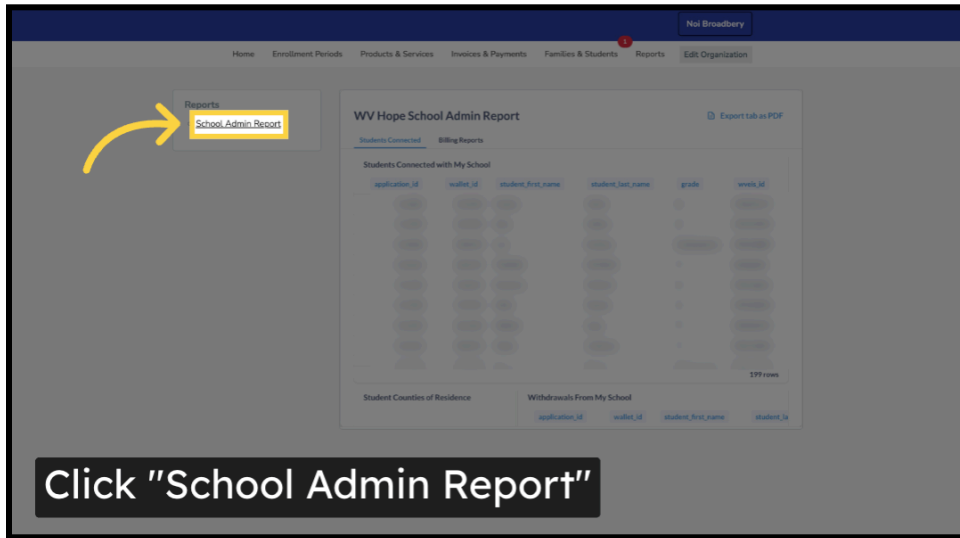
Noi Broadbery

Home Enrollment Periods Products & Services Invoices & Payments Families & Students 1 Reports Edit Organization

Reports
School Admin Report

WV Hope School Admin Report
Export tab as PDF

Students Connected Billing Reports

Students Connected with My School

| application_id | wallet_id | student_first_name | student_last_name | grade | wveis_id |
|---|---|---|---|---|---|
| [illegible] | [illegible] | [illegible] | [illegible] | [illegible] | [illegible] |

199 rows

Student Counties of Residence

Withdrawals From My School

| application_id | wallet_id | student_first_name | student_la |
|---|---|---|---|

Click "School Admin Report"